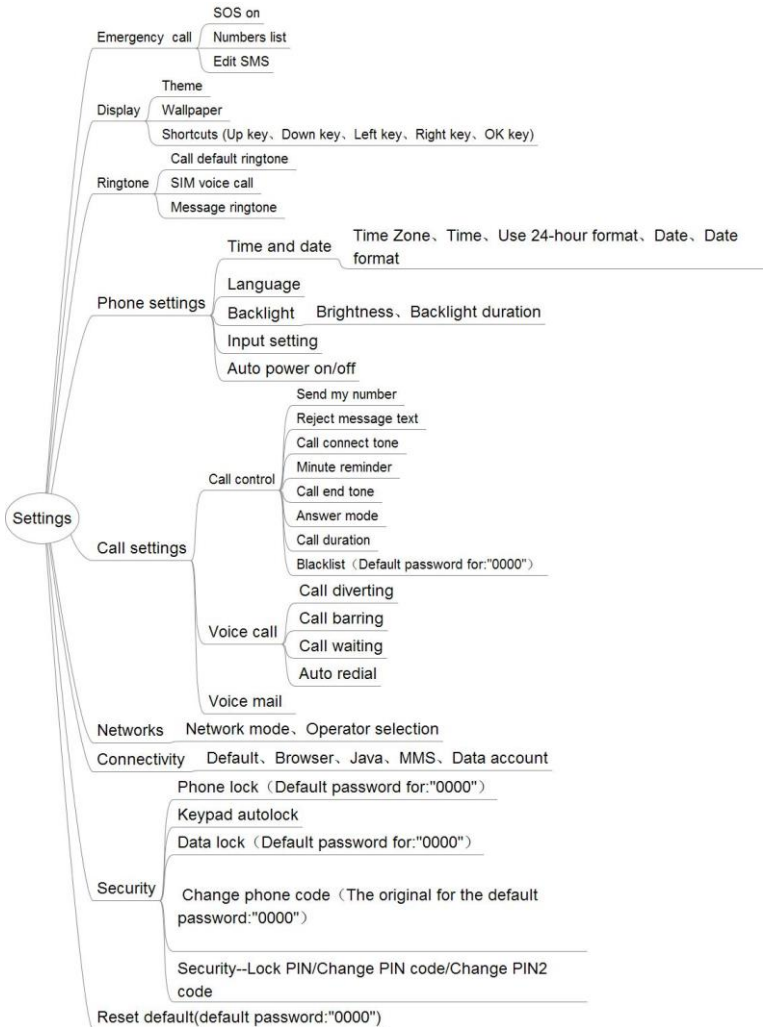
Settings

Emergency call
SOS on
Numbers list
Edit SMS

Display
Theme
Wallpaper
Shortcuts (Up key、Down key、Left key、Right key、OK key)

Ringtone
Call default ringtone
SIM voice call
Message ringtone

Phone settings
Time and date
Time Zone、Time、Use 24-hour format、Date、Date format
Language
Backlight
Brightness、Backlight duration
Input setting
Auto power on/off

Call settings
Call control
Send my number
Reject message text
Call connect tone
Minute reminder
Call end tone
Answer mode
Call duration
Blacklist（Default password for:"0000"）
Voice call
Call diverting
Call barring
Call waiting
Auto redial
Voice mail

Networks
Network mode、Operator selection

Connectivity
Default、Browser、Java、MMS、Data account

Security
Phone lock（Default password for:"0000"）
Keypad autolock
Data lock（Default password for:"0000"）
Change phone code（The original for the default password:"0000"）
Security--Lock PIN/Change PIN code/Change PIN2 code

Reset default(default password:"0000")